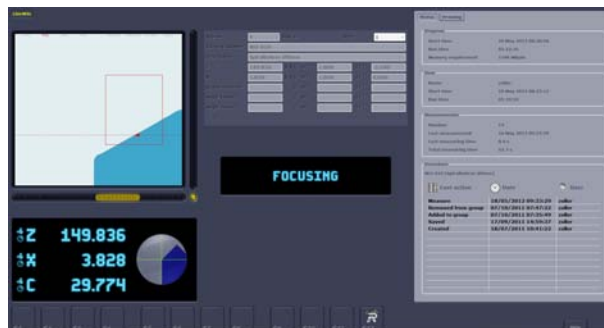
FOCUSING

Z 149.836
X 3.828
C 29.774

Measure 18/05/2012 09:23:29 zoller
Removed from group 07/10/2011 07:47:22 zoller
Added to group 07/10/2011 07:35:49 zoller
Saved 17/08/2011 10:59:27 zoller
Created 18/07/2011 10:41:22 zoller